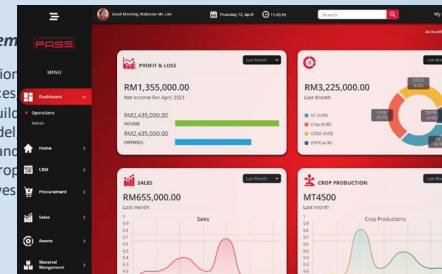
em

ion
ces
uil
del
anc
rop
ves

PASS

MENU

Dashboard

Operators

Admin

Home

CRM

Procurement

Sales

Assets

Material Mangement

Good Morning, Welcome Mr. Lee

Thursday 12, April

11:45:PA

Search

My

Account

PROFIT & LOSS

Last Month

RM1,355,000.00

Net Income For April 2021

RM2,435,000.00

INCOME

RM2,435,000.00

EXPENSES

RM3,225,000.00

Last Month

GC (4.00)

Crop (4.00)

COGE (4.00)

DEPR (4.00)

Last Mont

SALES

Last Month

RM655,000.00

Last month

Sales

CROP PRODUCTION

MT4500

Last month

Crop Productions

Last Mont